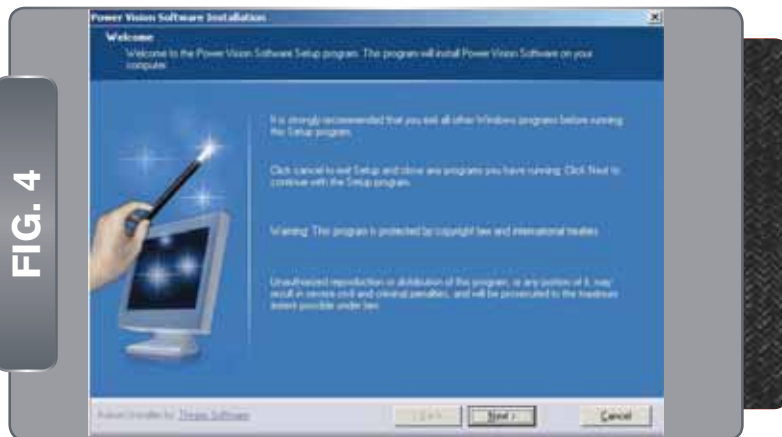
FIG. 4

Power Vision Software Installation

Welcome

Welcome to the Power Vision Software Setup program. The program will install Power Vision Software on your computer.

It is strongly recommended that you exit all other Windows programs before running this Setup program.

Click cancel to exit Setup and close any programs you have running. Click Next to continue with the Setup program.

Warning: This program is protected by copyright law and international treaties.

Unauthorized reproduction or distribution of this program, or any portion of it, may result in severe civil and criminal penalties, and will be prosecuted to the maximum extent possible under law.

Autorun Uninstaller by Tarma Software

< Back

Next >

Cancel